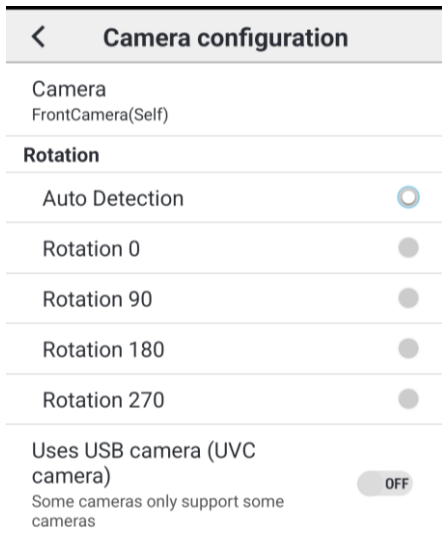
<

Camera configuration

Camera
FrontCamera(Self)

Rotation

Auto Detection

Rotation 0

Rotation 90

Rotation 180

Rotation 270

Uses USB camera (UVC camera)
Some cameras only support some cameras

OFF